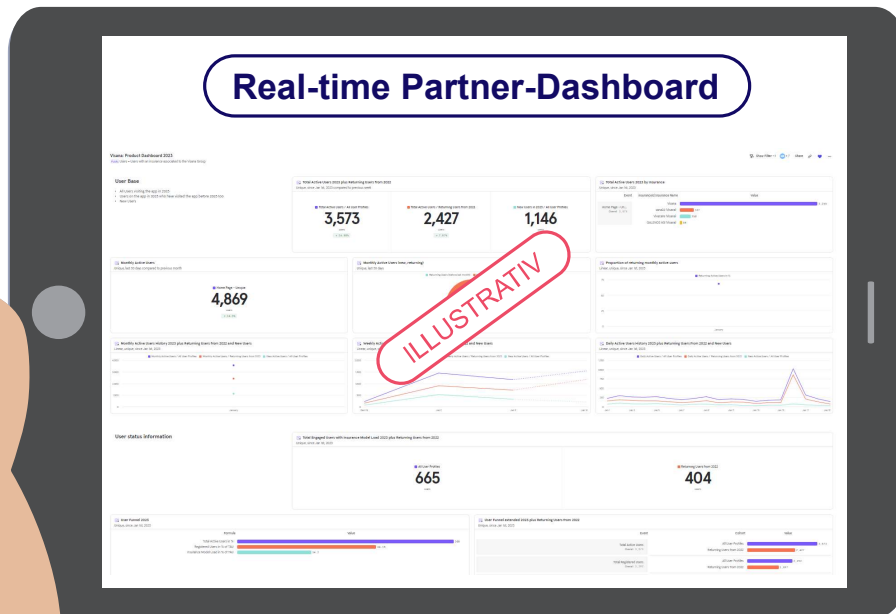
Real-time Partner-Dashboard

Visana: Product Dashboard 2023

User Base

All Users visiting the app in 2023
Users on the app in 2023 who have visited the app before 2023 too
New Users

Total Active Users 2023 plus Returning Users from 2022

3,573

2,427

1,146

Total Active Users 2023 by Insurance

Monthly active Users

4,869

Monthly Active Users (new / returning)

Proportion of returning monthly active users

Monthly Active Users History 2023 plus Returning Users from 2022 and New Users

Weekly Active Users History 2023 plus Returning Users from 2022 and New Users

Daily Active Users History 2023 plus Returning Users from 2022 and New Users

ILLUSTRATIV

User status information

Total Engaged Users with Insurance Model Last 2023 plus Returning Users from 2022

665

404

User Funnel 2023

User Funnel Extended 2023 plus Returning Users from 2022